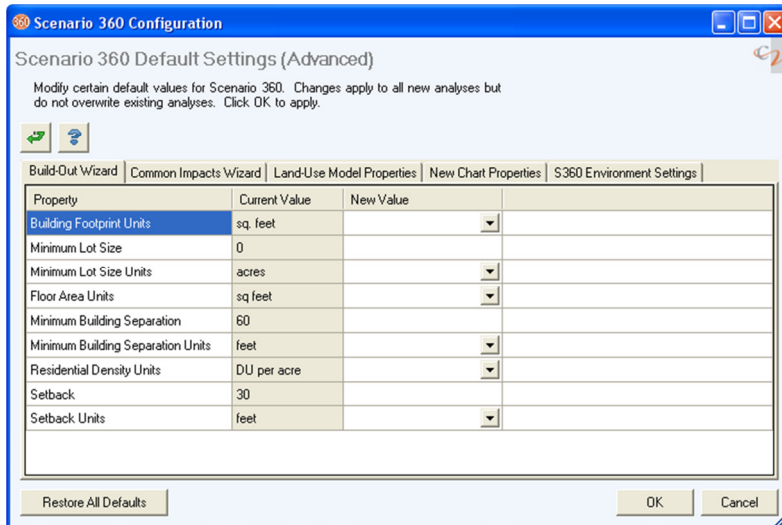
Scenario 360 Configuration

Scenario 360 Default Settings (Advanced)

Modify certain default values for Scenario 360. Changes apply to all new analyses but do not overwrite existing analyses. Click OK to apply.

Build-Out Wizard | Common Impacts Wizard | Land-Use Model Properties | New Chart Properties | S360 Environment Settings

| Property | Current Value | New Value |
|---|---|---|
| Building Footprint Units | sq. feet | |
| Minimum Lot Size | 0 | |
| Minimum Lot Size Units | acres | |
| Floor Area Units | sq feet | |
| Minimum Building Separation | 60 | |
| Minimum Building Separation Units | feet | |
| Residential Density Units | DU per acre | |
| Setback | 30 | |
| Setback Units | feet | |

Restore All Defaults

OK

Cancel